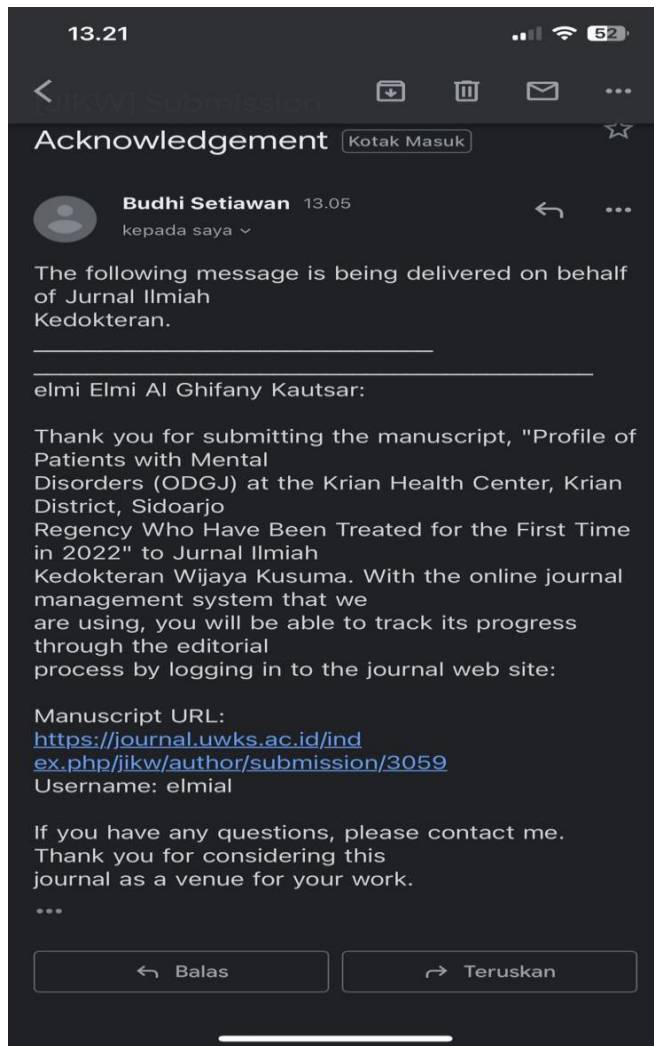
13.21

52

[JIKW] Submission

Acknowledgement Kotak Masuk

Budhi Setiawan 13.05

kepada saya

The following message is being delivered on behalf of Jurnal Ilmiah Kedokteran.

________________________________________
________________________________________

elmi Elmi Al Ghifany Kautsar:

Thank you for submitting the manuscript, "Profile of Patients with Mental Disorders (ODGJ) at the Krian Health Center, Krian District, Sidoarjo Regency Who Have Been Treated for the First Time in 2022" to Jurnal Ilmiah Kedokteran Wijaya Kusuma. With the online journal management system that we are using, you will be able to track its progress through the editorial process by logging in to the journal web site:

Manuscript URL:
https://journal.uwks.ac.id/index.php/jikw/author/submission/3059
Username: elmial

If you have any questions, please contact me. Thank you for considering this journal as a venue for your work.

...

Balas

Teruskan